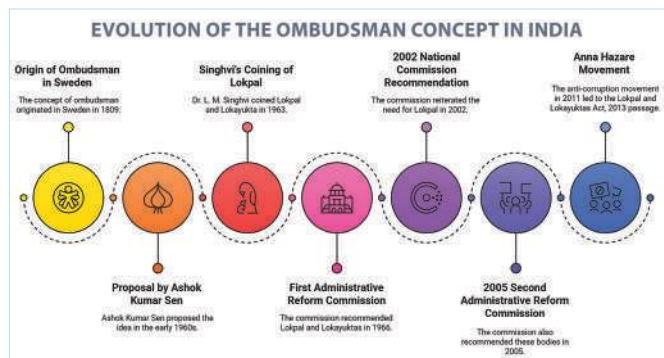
EVOLUTION OF THE OMBUDSMAN CONCEPT IN INDIA

Origin of Ombudsman in Sweden
The concept of ombudsman originated in Sweden in 1809.

Singhvi's Coining of Lokpal
Dr. L. M. Singhvi coined Lokpal and Lokayukta in 1963.

2002 National Commission Recommendation
The commission reiterated the need for Lokpal in 2002.

Anna Hazare Movement
The anti-corruption movement in 2011 led to the Lokpal and Lokayuktas Act, 2013 passage.

Proposal by Ashok Kumar Sen
Ashok Kumar Sen proposed the idea in the early 1960s.

First Administrative Reform Commission
The commission recommended Lokpal and Lokayuktas in 1966.

2005 Second Administrative Reform Commission
The commission also recommended these bodies in 2005.